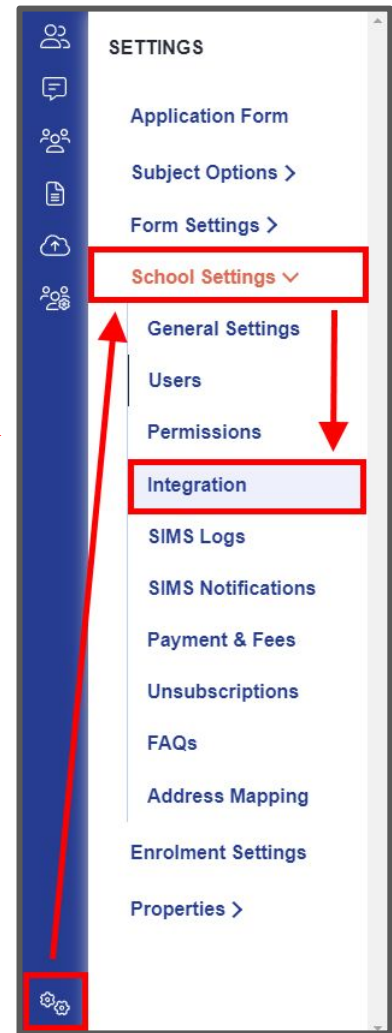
SETTINGS

Application Form

Subject Options >

Form Settings >

School Settings ∨

General Settings

Users

Permissions

Integration

SIMS Logs

SIMS Notifications

Payment & Fees

Unsubscriptions

FAQs

Address Mapping

Enrolment Settings

Properties >